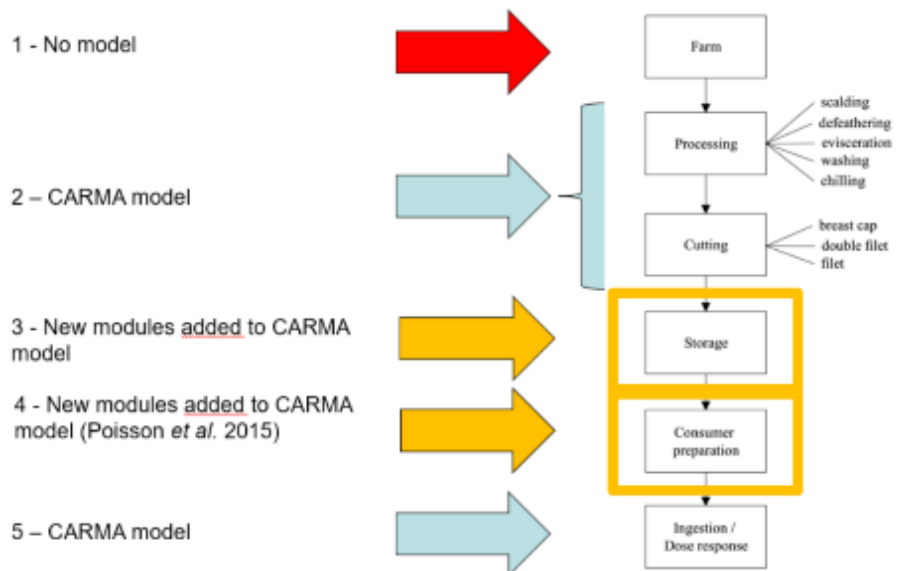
1 - No model

Farm

Processing

scalding
defeathering
evisceration
washing
chilling

2 – CARMA model

Cutting

breast cap
double filet
filet

3 - New modules added to CARMA model

Storage

4 - New modules added to CARMA model (Poisson *et al.* 2015)

Consumer preparation

5 – CARMA model

Ingestion / Dose response